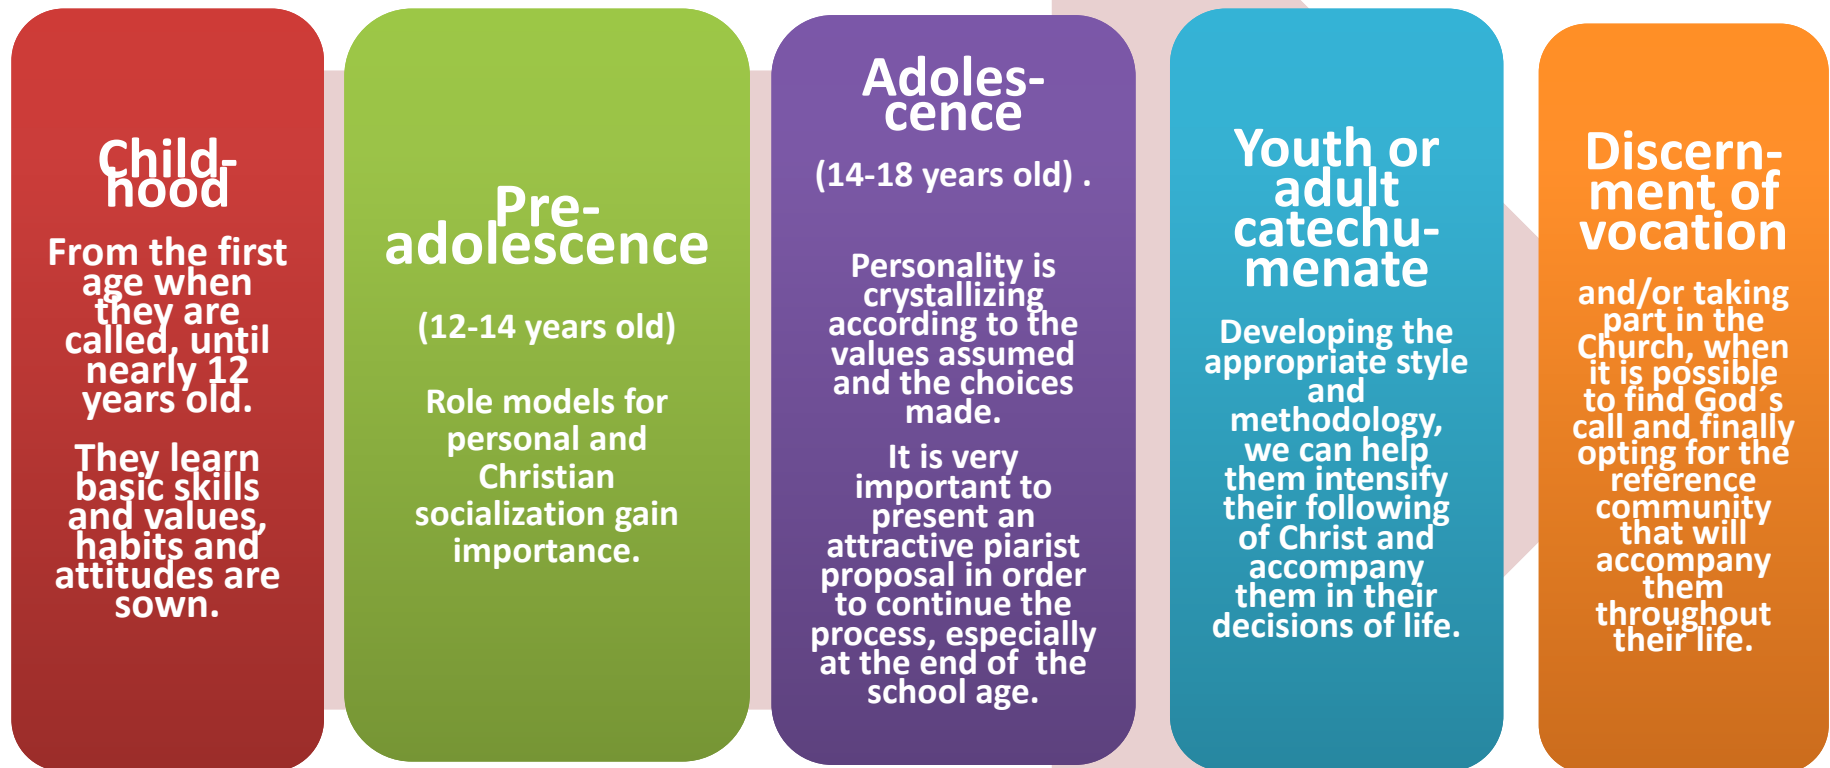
Childhood

From the first age when they are called, until nearly 12 years old.

They learn basic skills and values, habits and attitudes are sown.

Pre-adolescence

(12-14 years old)

Role models for personal and Christian socialization gain importance.

Adolescence

(14-18 years old) .

Personality is crystallizing according to the values assumed and the choices made.

It is very important to present an attractive piarist proposal in order to continue the process, especially at the end of the school age.

Youth or adult catechumenate

Developing the appropriate style and methodology, we can help them intensify their following of Christ and accompany them in their decisions of life.

Discernment of vocation

and/or taking part in the Church, when it is possible to find God´s call and finally opting for the reference community that will accompany them throughout their life.